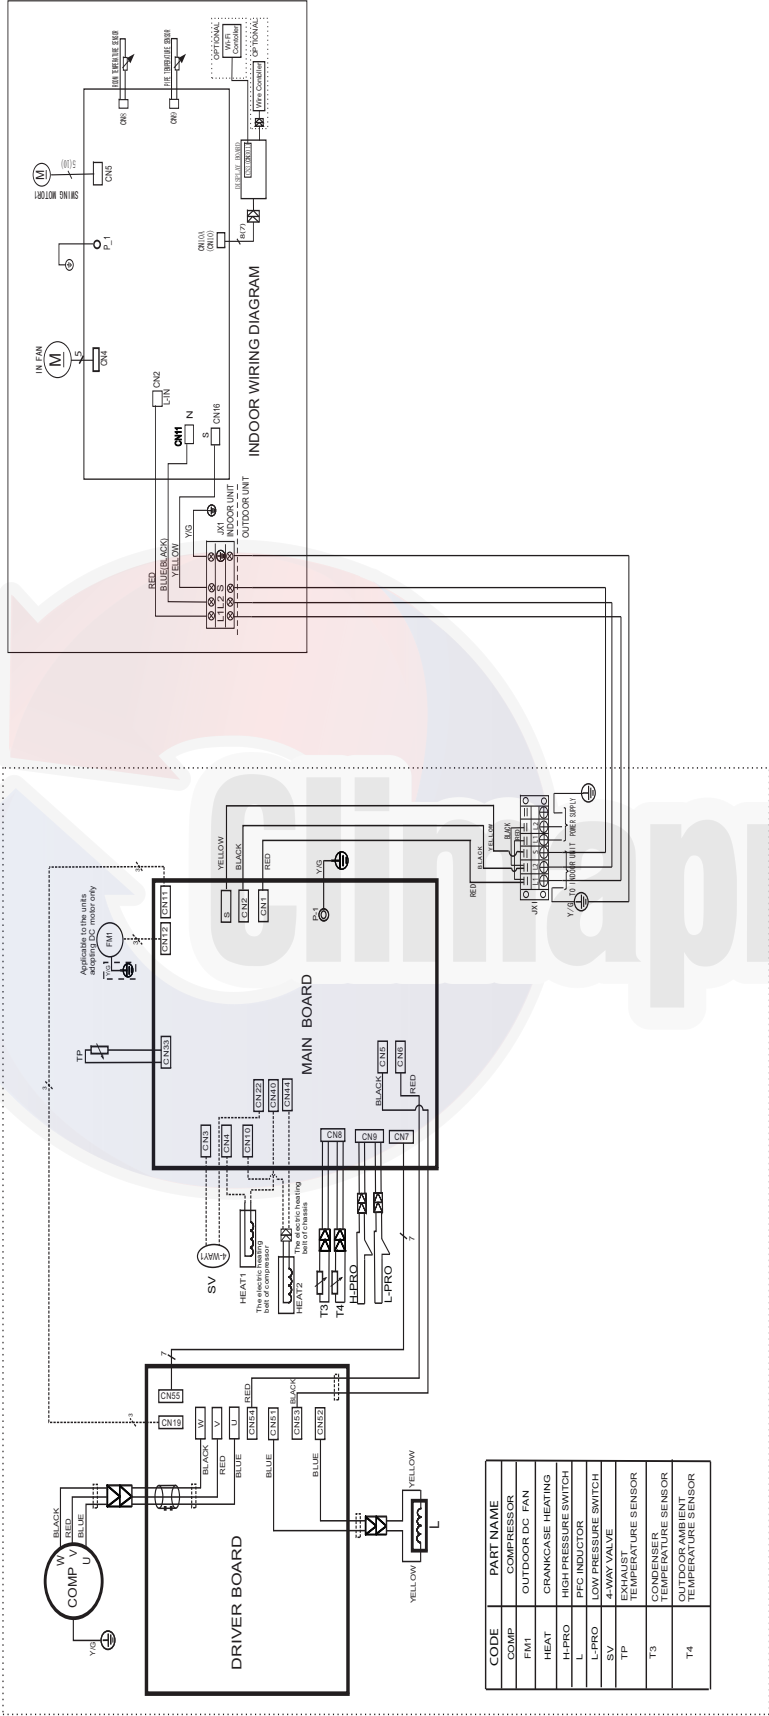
INDOOR WIRING DIAGRAM

IN FAN
M
5
CN4
P_1
SWING MOTOR1
M
5(10)
CN5
CN6
CN7
ROOM TEMPERATURE SENSOR
PIPE TEMPERATURE SENSOR
OPTIONAL
Wi-Fi Controller
Wire Controller
OPTIONAL
DISPLAY BOARD
CN10A CN10
CN2 L-IN
CN11 N
S CN16
RED
BLUE(BLACK)
YELLOW
Y/G
L 1 2 S
JX1
INDOOR UNIT
OUTDOOR UNIT

Applicable to the units adopting DC motor only
FM1
CN12 CN11
TP
CN33
YELLOW
BLACK
RED
S
CN2
CN1
Y/G
P-1
MAIN BOARD
CN3
CN4
CN10
CN22
CN40
CN44
CN5
CN6
BLACK
RED
CN8
CN9
CN7
SV
4-WAY1
HEAT1
The electric heating belt of compressor
HEAT2
The electric heating belt of chassis
T3
T4
H-PRO
L-PRO
7
JX1
RED
BLACK
YELLOW
BLACK
TO INDOOR UNIT
POWER SUPPLY
Y/G

COMP
W V U
BLACK
RED
BLUE
Y/G
DRIVER BOARD
CN55
CN19
W
V
U
BLACK
RED
BLUE
CN54
CN51
CN53
CN52
RED
BLACK
BLUE
BLUE
YELLOW
YELLOW
L

| CODE | PART NAME |
|---|---|
| COMP | COMPRESSOR |
| FM1 | OUTDOOR DC FAN |
| HEAT | CRANKCASE HEATING |
| H-PRO | HIGH PRESSURE SWITCH |
| L | PFC INDUCTOR |
| L-PRO | LOW PRESSURE SWITCH |
| SV | 4-WAY VALVE |
| TP | EXHAUST TEMPERATURE SENSOR |
| T3 | CONDENSER TEMPERATURE SENSOR |
| T4 | OUTDOOR AMBIENT TEMPERATURE SENSOR |